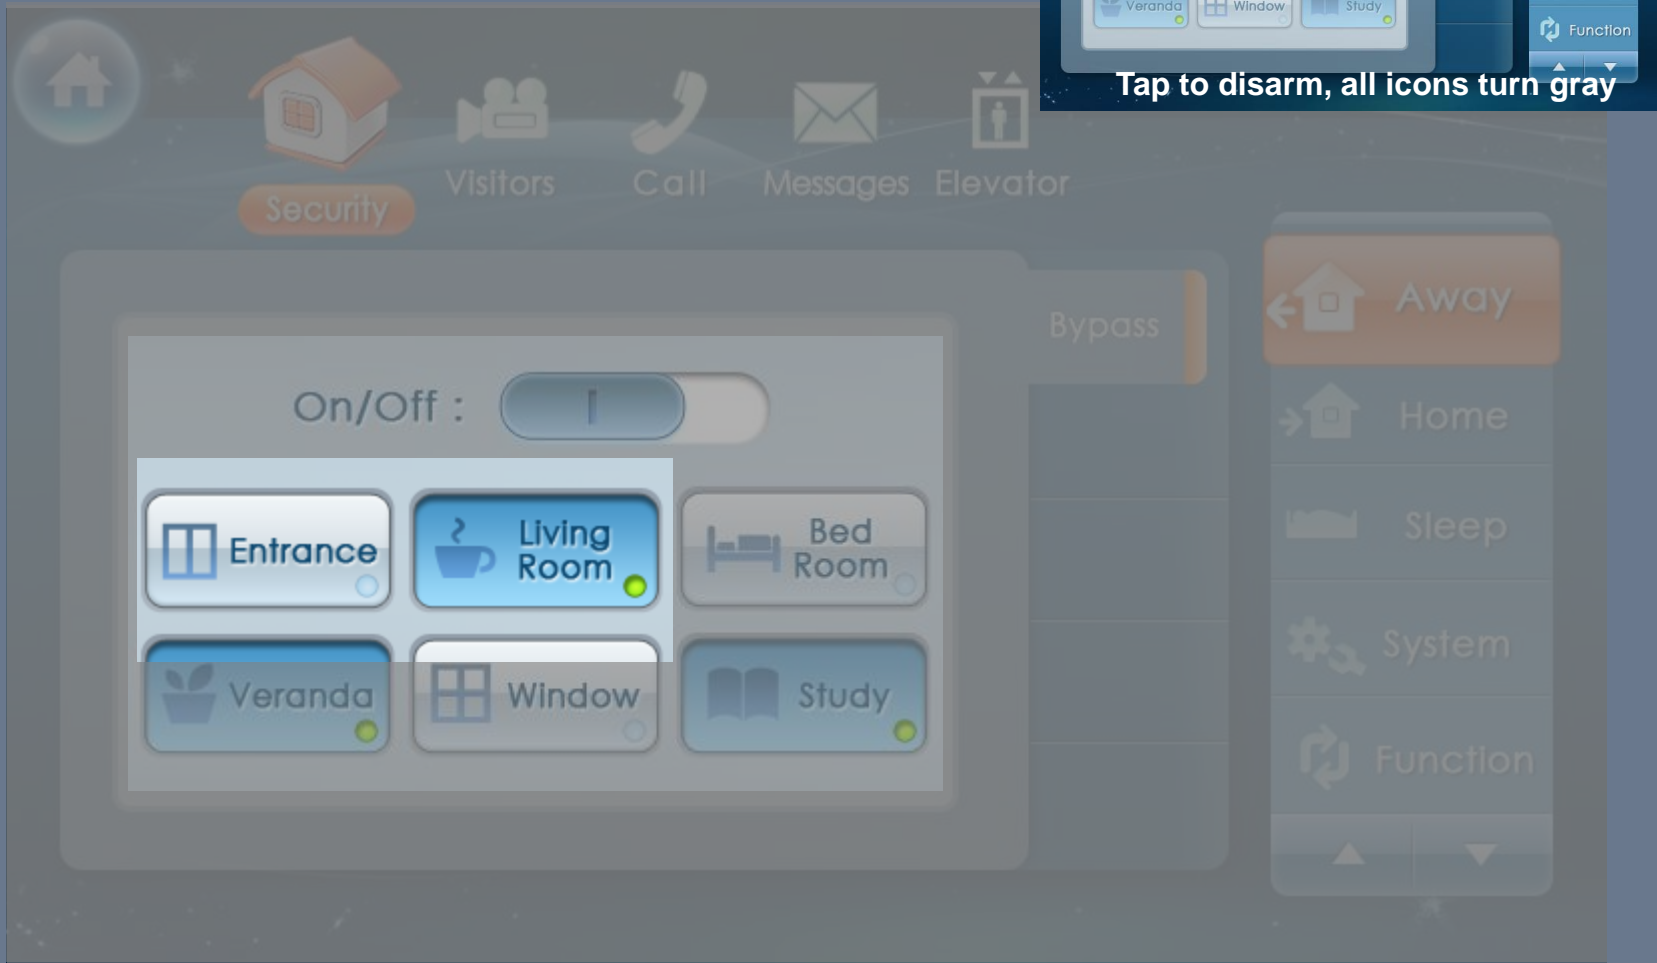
Veranda Window Study

Function

Tap to disarm, all icons turn gray

Security

Visitors

Call

Messages

Elevator

Bypass

On/Off :

Entrance

Living Room

Bed Room

Veranda

Window

Study

Away

Home

Sleep

System

Function